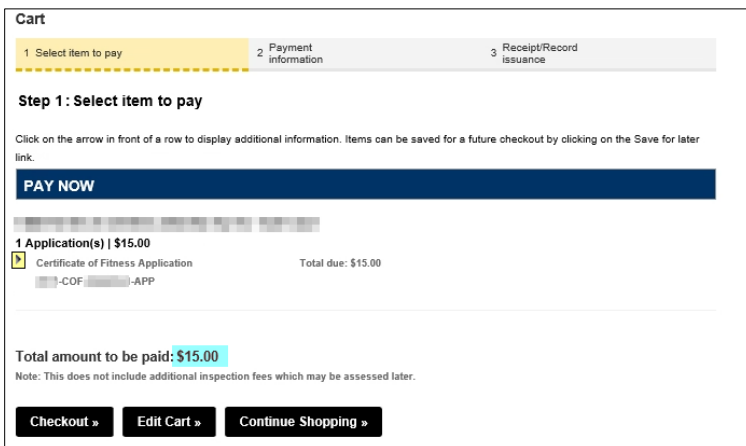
Cart

1 Select item to pay

2 Payment information

3 Receipt/Record issuance

Step 1 : Select item to pay

Click on the arrow in front of a row to display additional information. Items can be saved for a future checkout by clicking on the Save for later link.

PAY NOW

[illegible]

1 Application(s) | $15.00

Certificate of Fitness Application

Total due: $15.00

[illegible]-COF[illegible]-APP

Total amount to be paid: $15.00

Note: This does not include additional inspection fees which may be assessed later.

Checkout »

Edit Cart »

Continue Shopping »